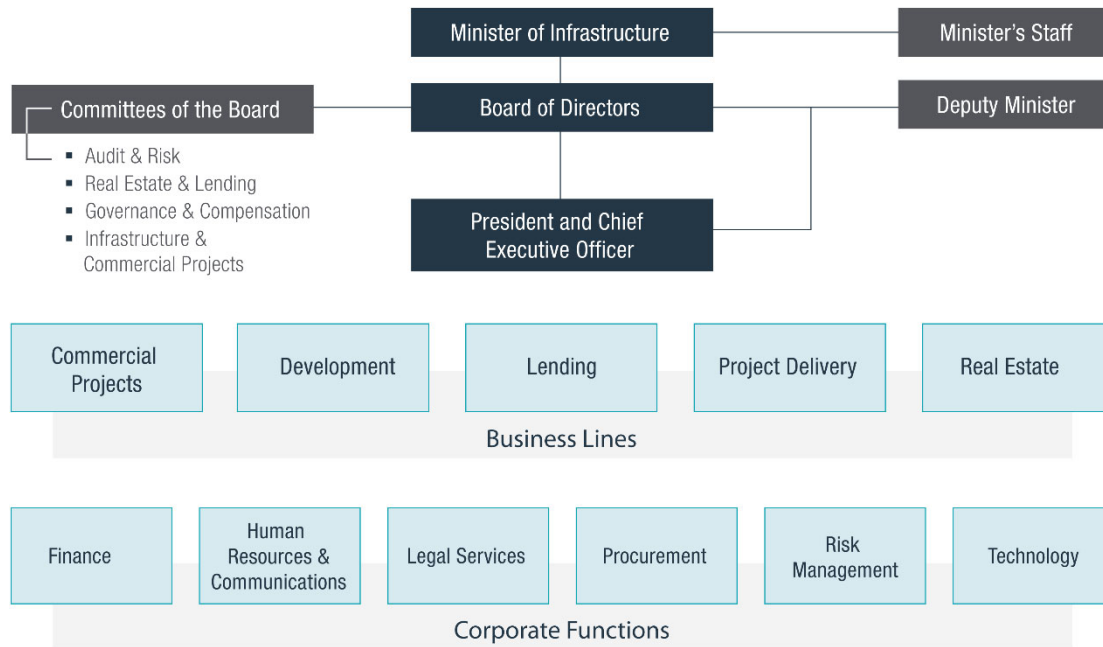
Minister of Infrastructure

Minister's Staff

Committees of the Board

- Audit & Risk
- Real Estate & Lending
- Governance & Compensation
- Infrastructure & Commercial Projects

Board of Directors

Deputy Minister

President and Chief Executive Officer

Commercial Projects

Development

Lending

Project Delivery

Real Estate

Business Lines

Finance

Human Resources & Communications

Legal Services

Procurement

Risk Management

Technology

Corporate Functions